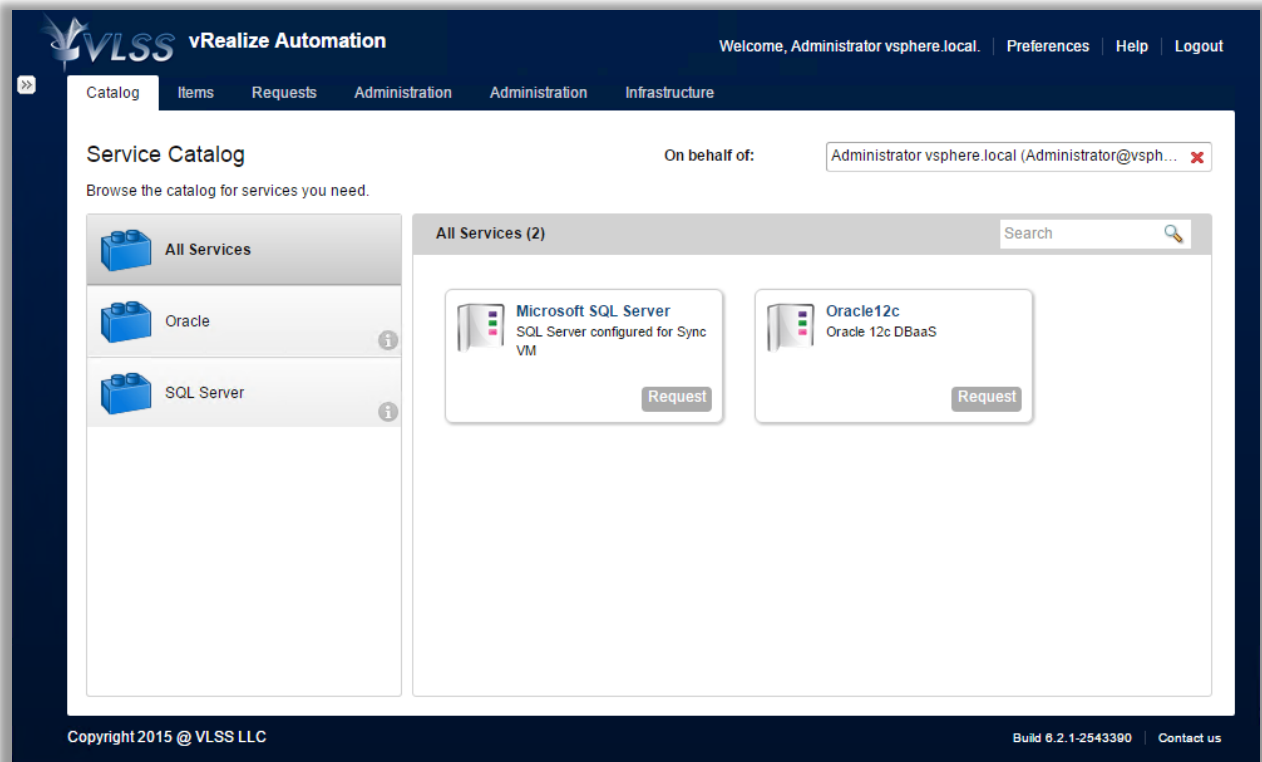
VLSS vRealize Automation

Welcome, Administrator vsphere.local. | Preferences | Help | Logout

»

Catalog Items Requests Administration Administration Infrastructure

Service Catalog

Browse the catalog for services you need.

On behalf of: Administrator vsphere.local (Administrator@vsph...

All Services

Oracle

SQL Server

All Services (2)

Search

Microsoft SQL Server
SQL Server configured for Sync VM

Request

Oracle12c
Oracle 12c DBaaS

Request

Copyright 2015 @ VLSS LLC

Build 6.2.1-2543390 | Contact us